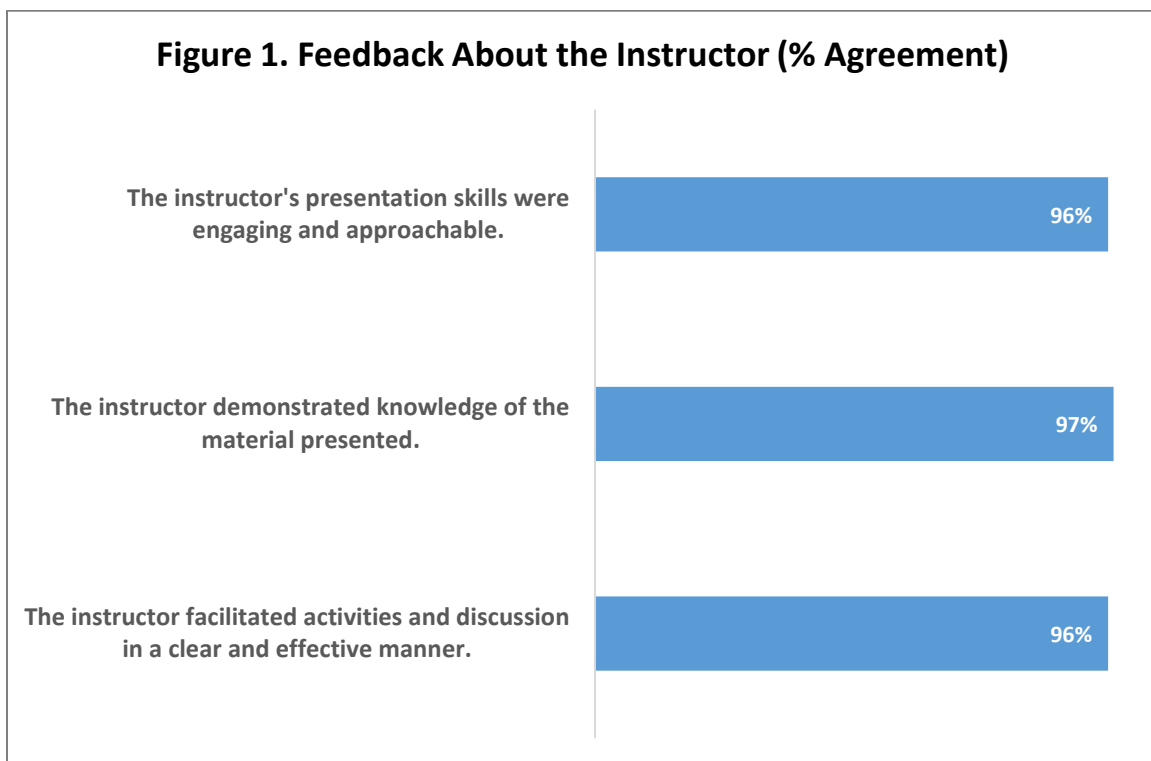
Figure 1. Feedback About the Instructor (% Agreement)

The instructor's presentation skills were engaging and approachable.

96%

The instructor demonstrated knowledge of the material presented.

97%

The instructor facilitated activities and discussion in a clear and effective manner.

96%